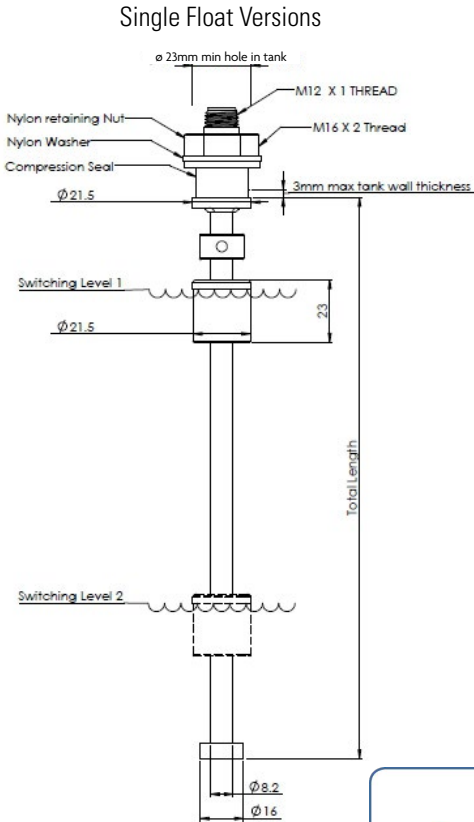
Single Float Versions

ø 23mm min hole in tank

M12 X 1 THREAD

Nylon retaining Nut

Nylon Washer

M16 X 2 Thread

Compression Seal

$Ø21.5$

3mm max tank wall thickness

Switching Level 1

23

$Ø21.5$

Total Length

Switching Level 2

$Ø8.2$

$Ø16$